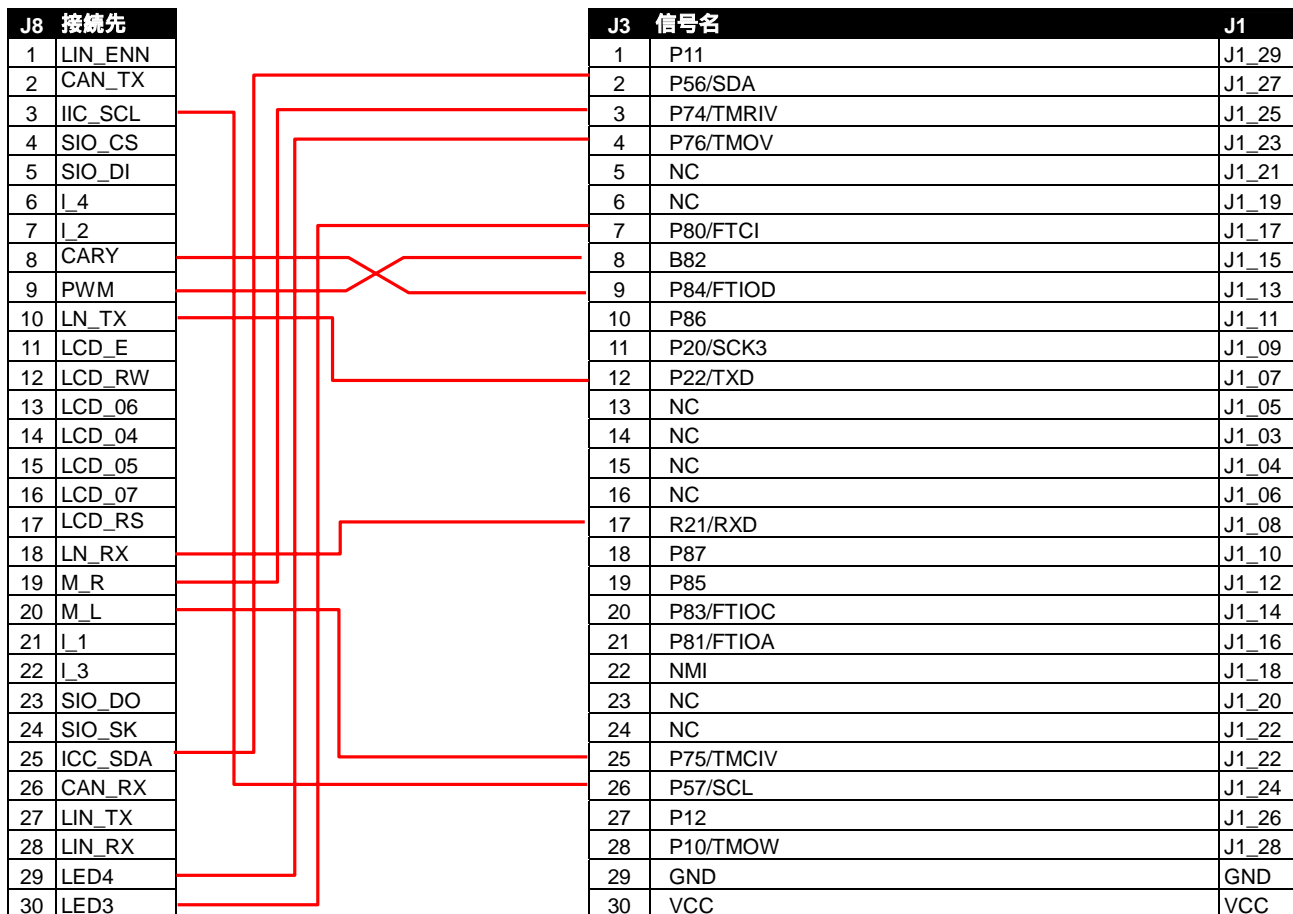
| J8 | 接続先 |
|---|---|
| 1 | LIN_ENN |
| 2 | CAN_TX |
| 3 | IIC_SCL |
| 4 | SIO_CS |
| 5 | SIO_DI |
| 6 | I_4 |
| 7 | I_2 |
| 8 | CARY |
| 9 | PWM |
| 10 | LN_TX |
| 11 | LCD_E |
| 12 | LCD_RW |
| 13 | LCD_06 |
| 14 | LCD_04 |
| 15 | LCD_05 |
| 16 | LCD_07 |
| 17 | LCD_RS |
| 18 | LN_RX |
| 19 | M_R |
| 20 | M_L |
| 21 | I_1 |
| 22 | I_3 |
| 23 | SIO_DO |
| 24 | SIO_SK |
| 25 | ICC_SDA |
| 26 | CAN_RX |
| 27 | LIN_TX |
| 28 | LIN_RX |
| 29 | LED4 |
| 30 | LED3 |

| J3 | 信号名 | J1 |
|---|---|---|
| 1 | P11 | J1_29 |
| 2 | P56/SDA | J1_27 |
| 3 | P74/TMRIV | J1_25 |
| 4 | P76/TMOV | J1_23 |
| 5 | NC | J1_21 |
| 6 | NC | J1_19 |
| 7 | P80/FTCI | J1_17 |
| 8 | B82 | J1_15 |
| 9 | P84/FTIOD | J1_13 |
| 10 | P86 | J1_11 |
| 11 | P20/SCK3 | J1_09 |
| 12 | P22/TXD | J1_07 |
| 13 | NC | J1_05 |
| 14 | NC | J1_03 |
| 15 | NC | J1_04 |
| 16 | NC | J1_06 |
| 17 | R21/RXD | J1_08 |
| 18 | P87 | J1_10 |
| 19 | P85 | J1_12 |
| 20 | P83/FTIOC | J1_14 |
| 21 | P81/FTIOA | J1_16 |
| 22 | NMI | J1_18 |
| 23 | NC | J1_20 |
| 24 | NC | J1_22 |
| 25 | P75/TMCIV | J1_22 |
| 26 | P57/SCL | J1_24 |
| 27 | P12 | J1_26 |
| 28 | P10/TMOW | J1_28 |
| 29 | GND | GND |
| 30 | VCC | VCC |